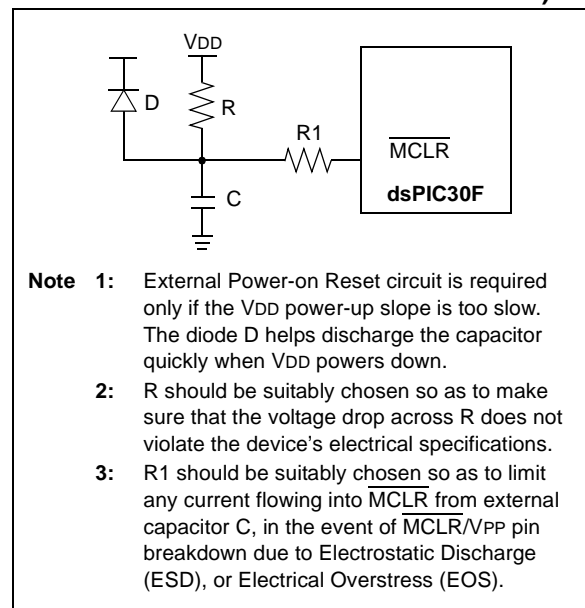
VDD

D

R

R1

$\overline{MCLR}$

dsPIC30F

C

**Note 1:** External Power-on Reset circuit is required only if the VDD power-up slope is too slow. The diode D helps discharge the capacitor quickly when VDD powers down.

**2:** R should be suitably chosen so as to make sure that the voltage drop across R does not violate the device's electrical specifications.

**3:** R1 should be suitably chosen so as to limit any current flowing into $\overline{MCLR}$ from external capacitor C, in the event of $\overline{MCLR}$/VPP pin breakdown due to Electrostatic Discharge (ESD), or Electrical Overstress (EOS).